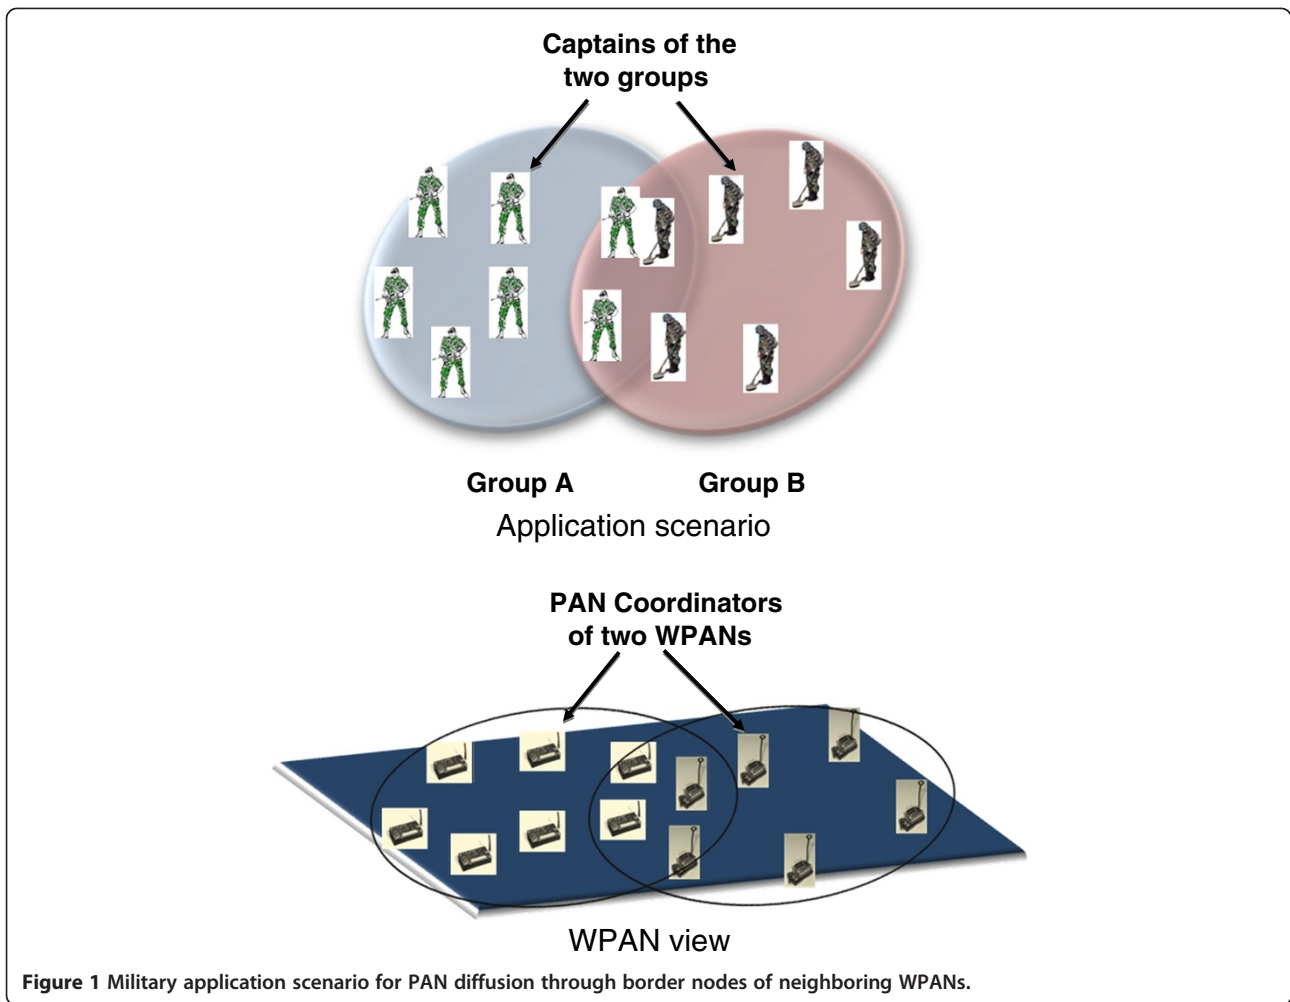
Captains of the two groups

Group A

Group B

Application scenario

PAN Coordinators of two WPANs

WPAN view

Figure 1 Military application scenario for PAN diffusion through border nodes of neighboring WPANs.